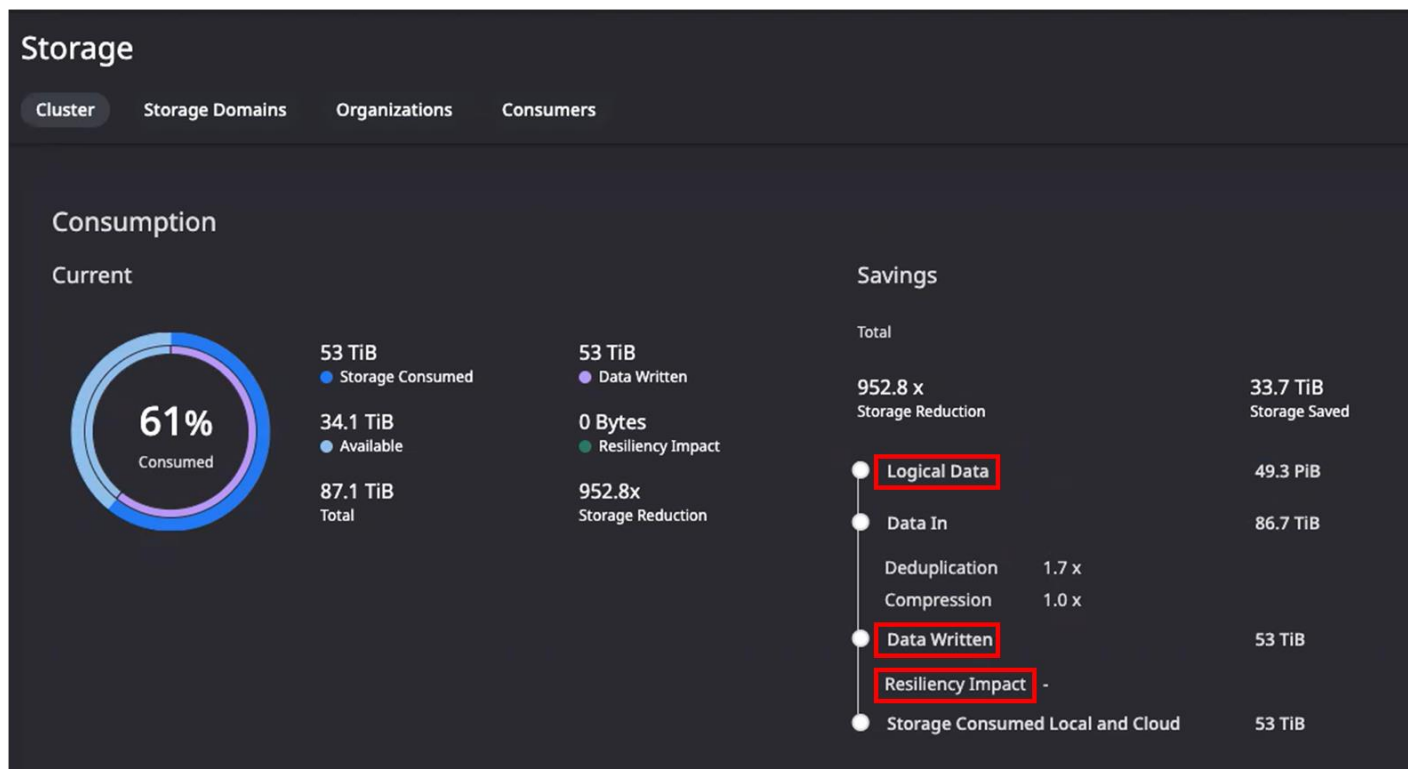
Storage

Cluster | Storage Domains | Organizations | Consumers

Consumption

Current

61%
Consumed

53 TiB
Storage Consumed

34.1 TiB
Available

87.1 TiB
Total

53 TiB
Data Written

0 Bytes
Resiliency Impact

952.8x
Storage Reduction

Savings

Total

952.8 x
Storage Reduction

33.7 TiB
Storage Saved

Logical Data 49.3 PiB

Data In 86.7 TiB

Deduplication 1.7 x

Compression 1.0 x

Data Written 53 TiB

Resiliency Impact -

Storage Consumed Local and Cloud 53 TiB